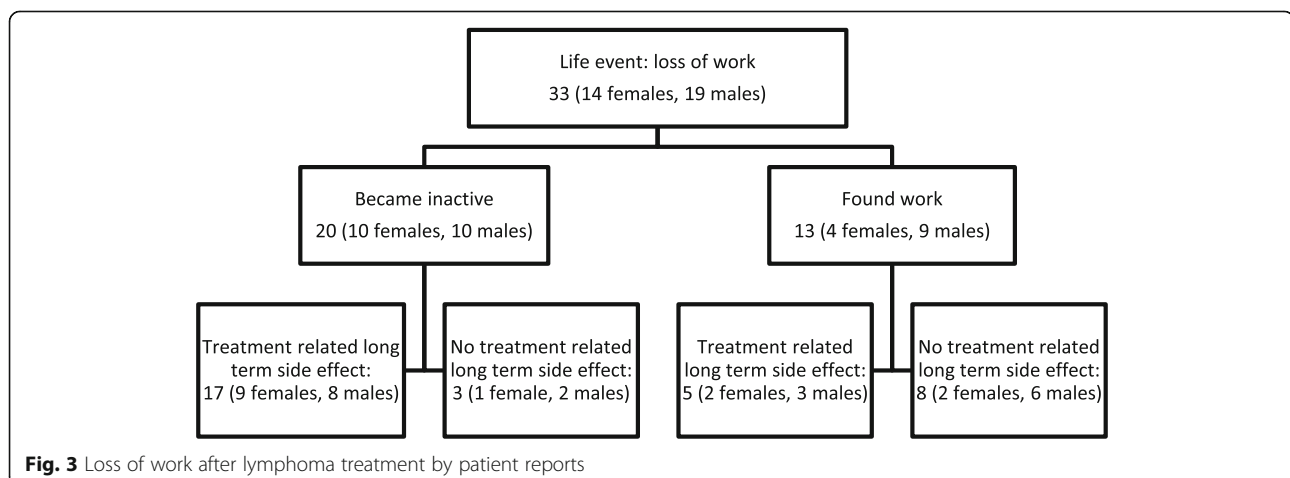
Life event: loss of work
33 (14 females, 19 males)

Became inactive
20 (10 females, 10 males)

Found work
13 (4 females, 9 males)

Treatment related long term side effect:
17 (9 females, 8 males)

No treatment related long term side effect:
3 (1 female, 2 males)

Treatment related long term side effect:
5 (2 females, 3 males)

No treatment related long term side effect:
8 (2 females, 6 males)

**Fig. 3** Loss of work after lymphoma treatment by patient reports